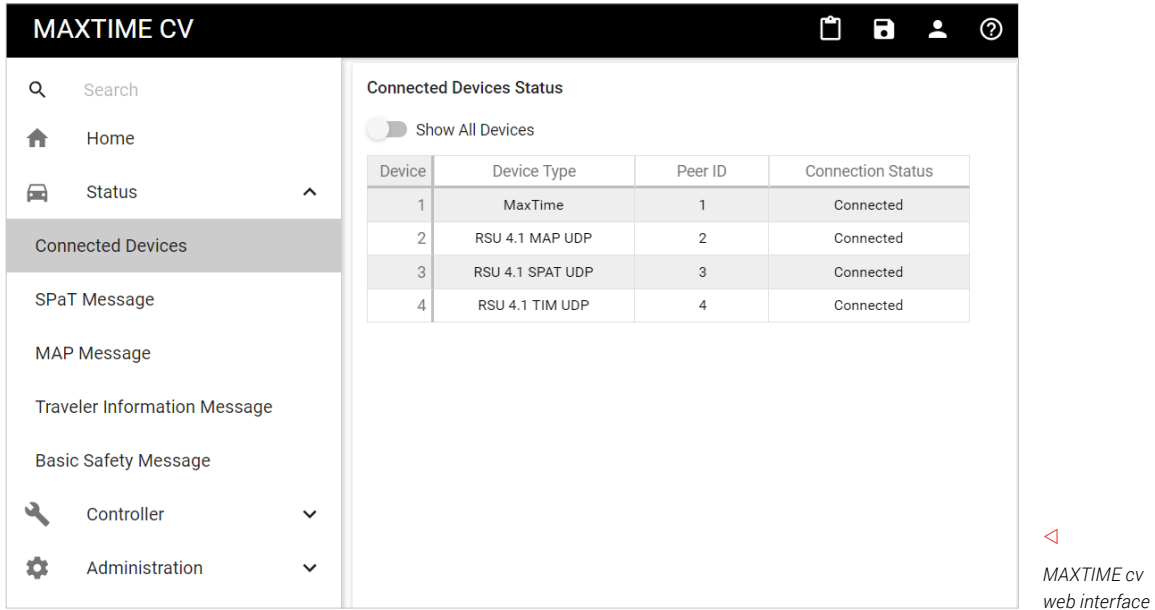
MAXTIME CV

Search
Home
Status
Connected Devices
SPaT Message
MAP Message
Traveler Information Message
Basic Safety Message
Controller
Administration

Connected Devices Status

Show All Devices

| Device | Device Type | Peer ID | Connection Status |
|---|---|---|---|
| 1 | MaxTime | 1 | Connected |
| 2 | RSU 4.1 MAP UDP | 2 | Connected |
| 3 | RSU 4.1 SPAT UDP | 3 | Connected |
| 4 | RSU 4.1 TIM UDP | 4 | Connected |

MAXTIME cv web interface